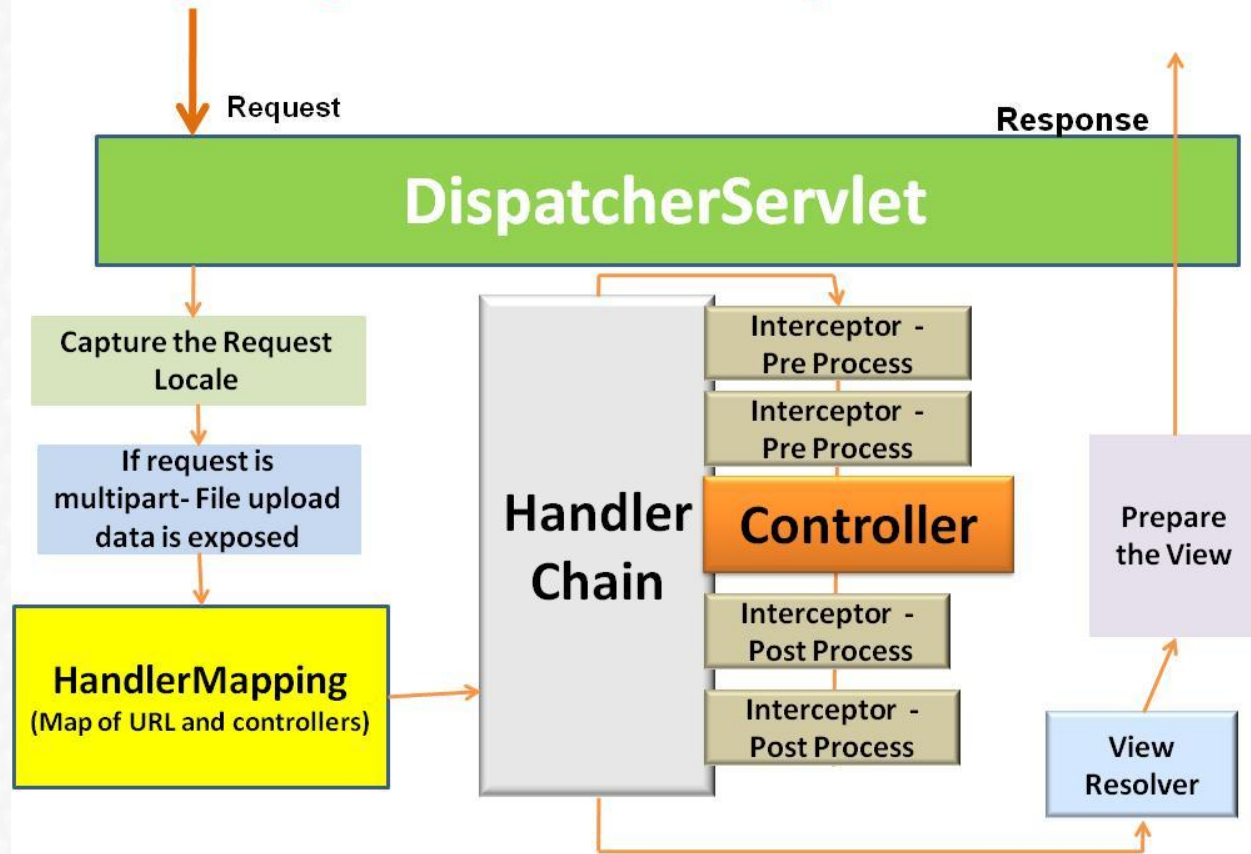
Request

Response

DispatcherServlet

Capture the Request Locale

If request is multipart- File upload data is exposed

HandlerMapping
(Map of URL and controllers)

Handler Chain

Interceptor - Pre Process

Interceptor - Pre Process

Controller

Interceptor - Post Process

Interceptor - Post Process

Prepare the View

View Resolver